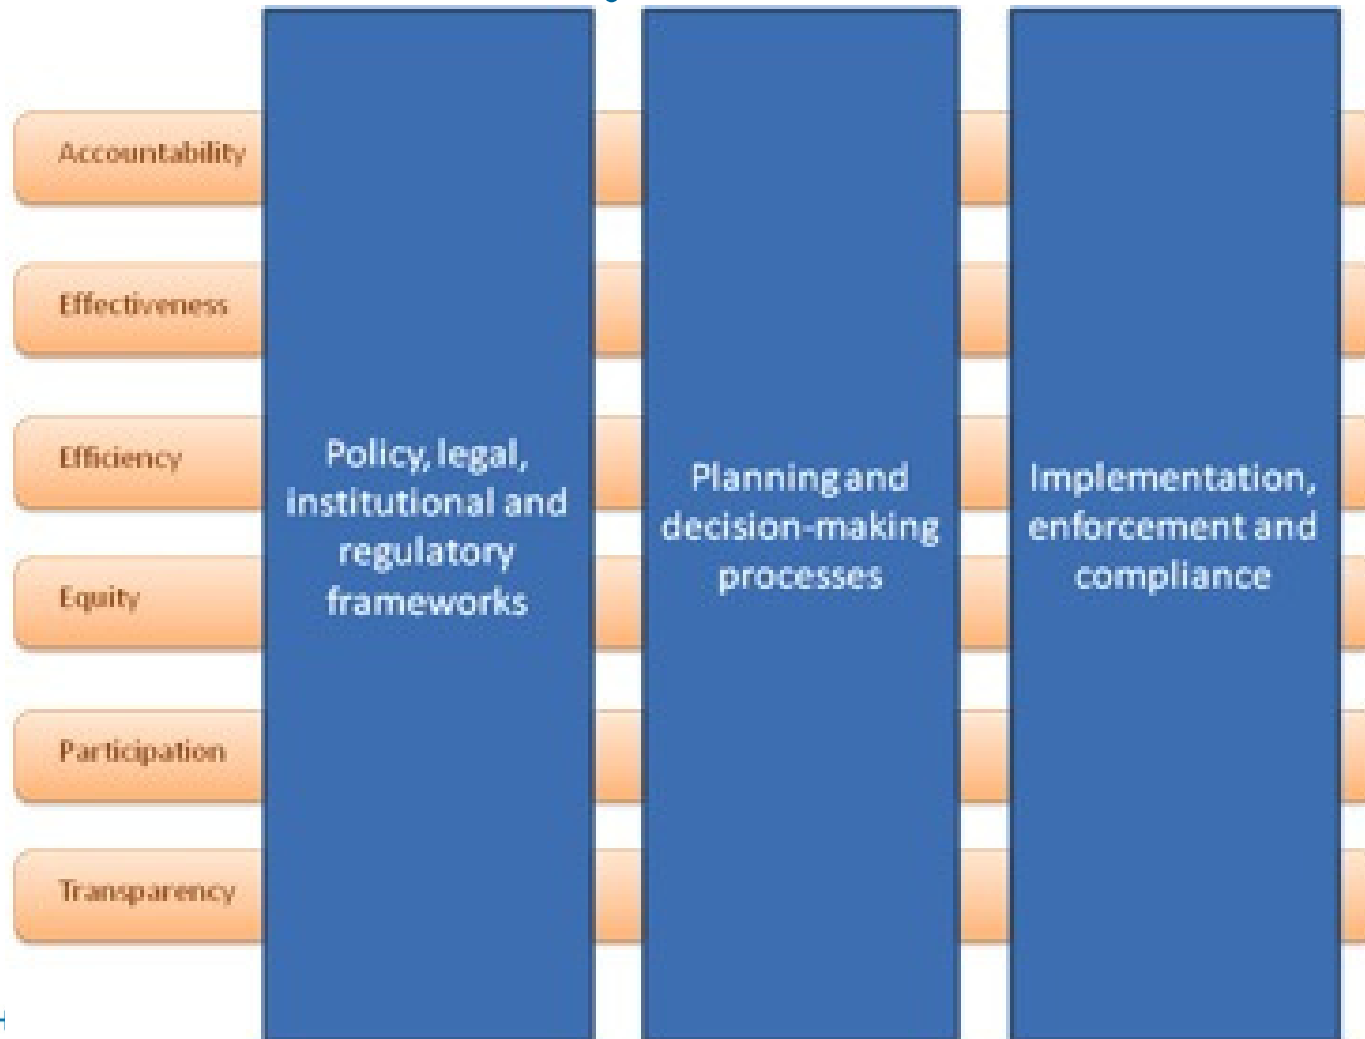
Accountability

Effectiveness

Efficiency

Equity

Participation

Transparency

Policy, legal, institutional and regulatory frameworks

Planning and decision-making processes

Implementation, enforcement and compliance